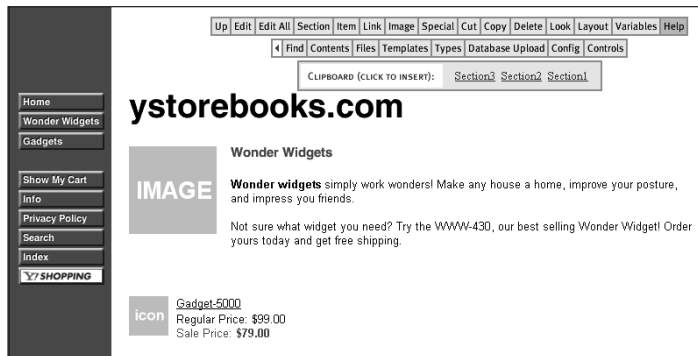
Up | Edit | Edit All | Section | Item | Link | Image | Special | Cut | Copy | Delete | Look | Layout | Variables | Help

◂ | Find | Contents | Files | Templates | Types | Database Upload | Config | Controls

CLIPBOARD (CLICK TO INSERT): Section3 Section2 Section1

Home
Wonder Widgets
Gadgets

Show My Cart
Info
Privacy Policy
Search
Index
Y! SHOPPING

ystorebooks.com

IMAGE

Wonder Widgets

**Wonder widgets** simply work wonders! Make any house a home, improve your posture, and impress you friends.

Not sure what widget you need? Try the WWW-430, our best selling Wonder Widget! Order yours today and get free shipping.

icon

Gadget-5000
Regular Price: $99.00
Sale Price: **$79.00**